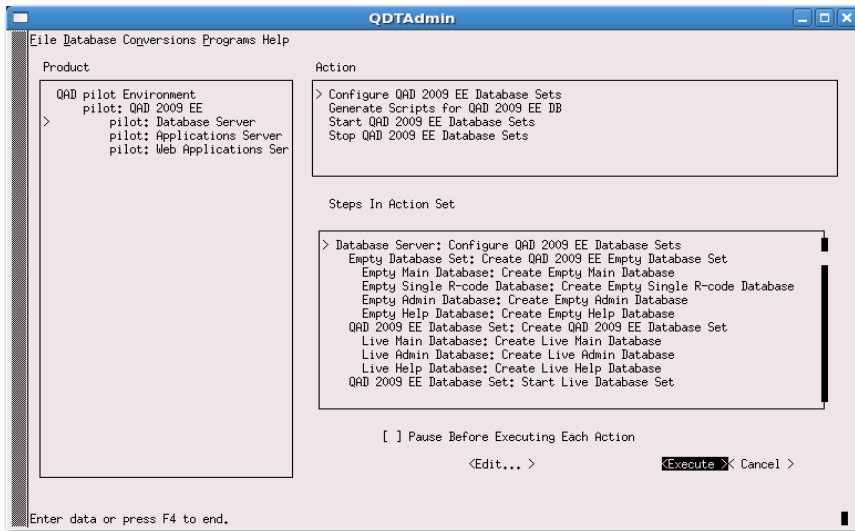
QDTAdmin

File Database Conversions Programs Help

Product

QAD pilot Environment
pilot: QAD 2009 EE
> pilot: Database Server
pilot: Applications Server
pilot: Web Applications Ser

Action

> Configure QAD 2009 EE Database Sets
Generate Scripts for QAD 2009 EE DB
Start QAD 2009 EE Database Sets
Stop QAD 2009 EE Database Sets

Steps In Action Set

> Database Server: Configure QAD 2009 EE Database Sets
Empty Database Set: Create QAD 2009 EE Empty Database Set
Empty Main Database: Create Empty Main Database
Empty Single R-code Database: Create Empty Single R-code Database
Empty Admin Database: Create Empty Admin Database
Empty Help Database: Create Empty Help Database
QAD 2009 EE Database Set: Create QAD 2009 EE Database Set
Live Main Database: Create Live Main Database
Live Admin Database: Create Live Admin Database
Live Help Database: Create Live Help Database
QAD 2009 EE Database Set: Start Live Database Set

[ ] Pause Before Executing Each Action

<Edit... > <Execute > < Cancel >

Enter data or press F4 to end.